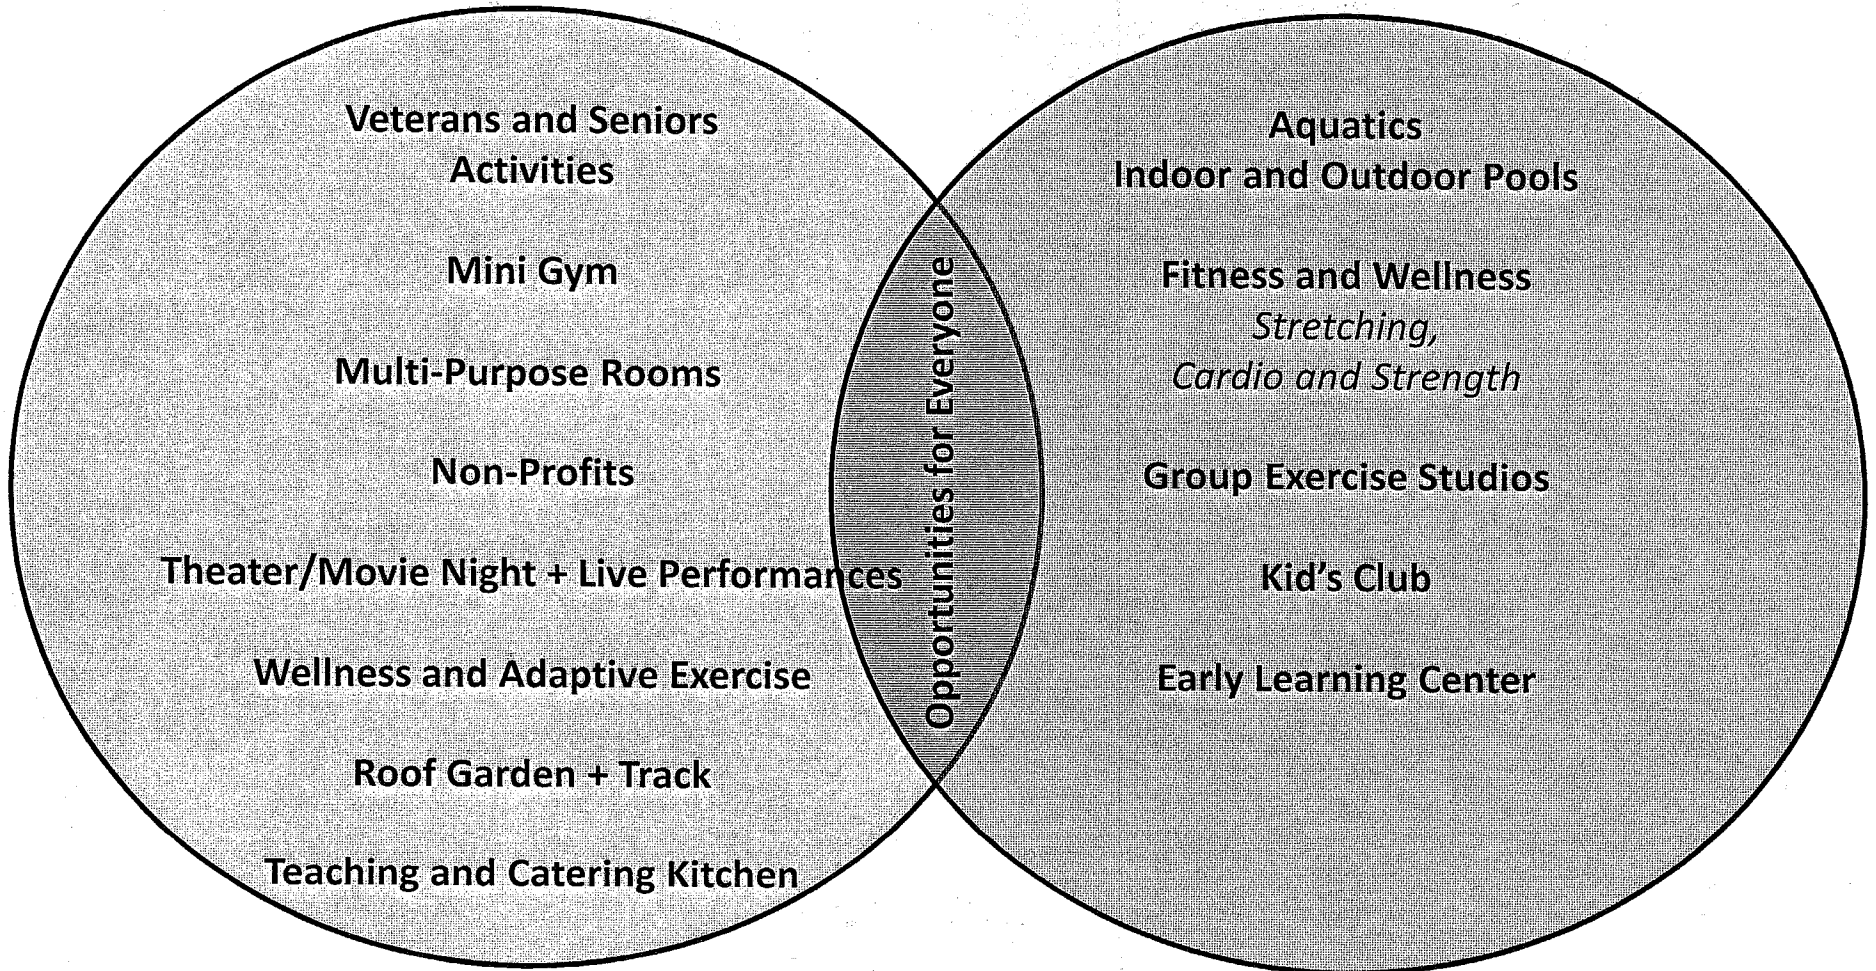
Veterans and Seniors Activities

Mini Gym

Multi-Purpose Rooms

Non-Profits

Theater/Movie Night + Live Performances

Wellness and Adaptive Exercise

Roof Garden + Track

Teaching and Catering Kitchen

Opportunities for Everyone

Aquatics
Indoor and Outdoor Pools

Fitness and Wellness
*Stretching, Cardio and Strength*

Group Exercise Studios

Kid's Club

Early Learning Center